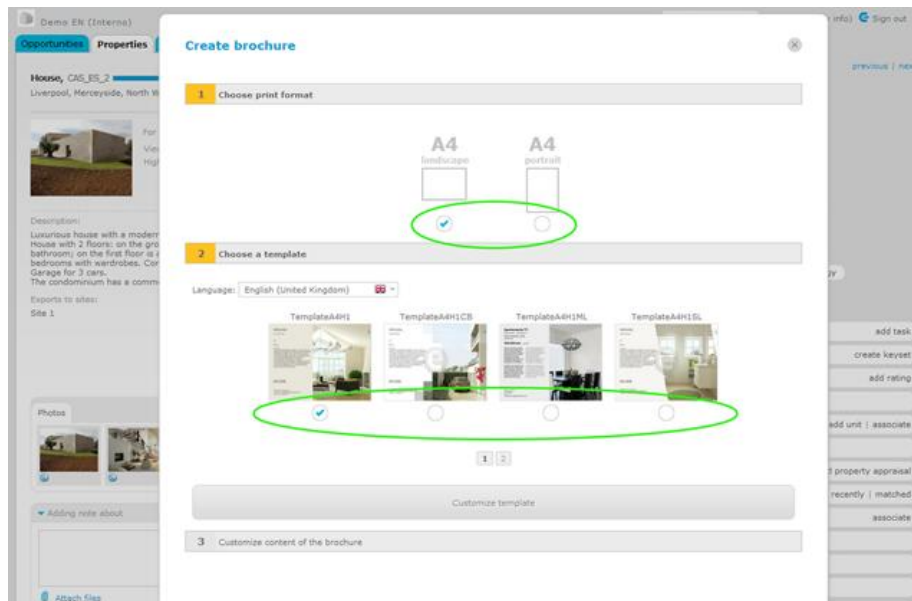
Demo EN (Interna)

Opportunities Properties

info) Sign out

previous | nex

House, CAS_ES_2

Liverpool, Merceyside, North W

For

Vie

Hig

Description:

Luxurious house with a moderr House with 2 floors: on the gro bathroom; on the first floor is bedrooms with wardrobes. Cor Garage for 3 cars. The condominium has a comm

Exports to sites:

Site 1

Photos

Adding note about

Attach files

Create brochure

1 Choose print format

A4 landscape

A4 portrait

2 Choose a template

Language: English (United Kingdom)

TemplateA4H1

TemplateA4H1CB

TemplateA4H1ML

TemplateA4H1SL

1 2

Customize template

3 Customize content of the brochure

add task

create keyset

add rating

add unit | associate

property appraisal

recently | matched

associate